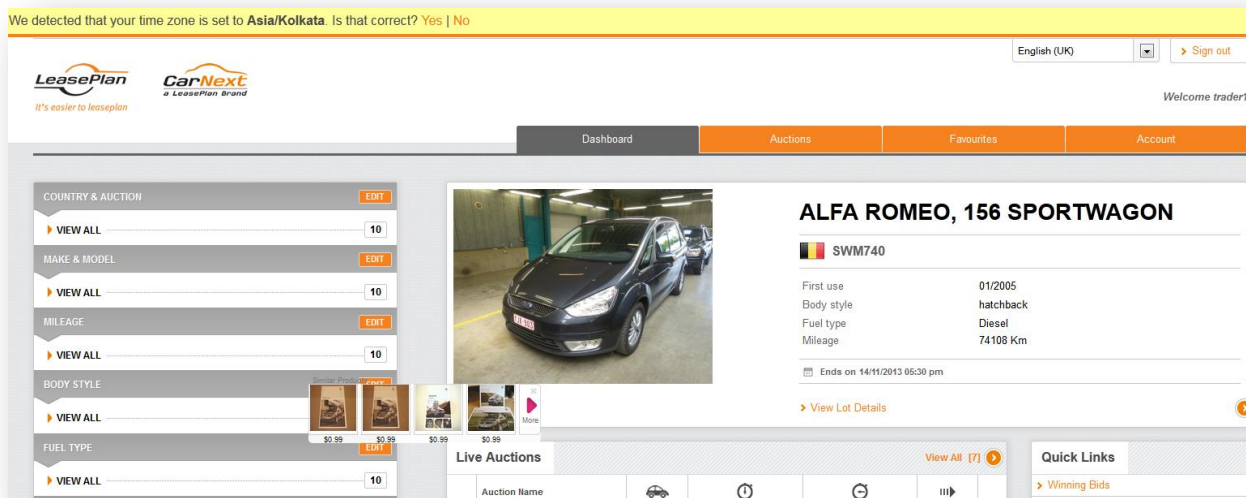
We detected that your time zone is set to **Asia/Kolkata**. Is that correct? Yes | No

English (UK)

> Sign out

LeasePlan
It's easier to leaseplan

CarNext
a LeasePlan Brand

Welcome trader1

Dashboard | Auctions | Favourites | Account

COUNTRY & AUCTION EDIT
VIEW ALL 10

MAKE & MODEL EDIT
VIEW ALL 10

MILEAGE EDIT
VIEW ALL 10

BODY STYLE EDIT
VIEW ALL

FUEL TYPE EDIT
VIEW ALL 10

Similar Products
$0.99 $0.99 $0.99 $0.99
More

ALFA ROMEO, 156 SPORTWAGON

SWM740

First use 01/2005
Body style hatchback
Fuel type Diesel
Mileage 74108 Km

Ends on 14/11/2013 05:30 pm

> View Lot Details

Live Auctions
View All [7]

Auction Name

Quick Links
> Winning Bids